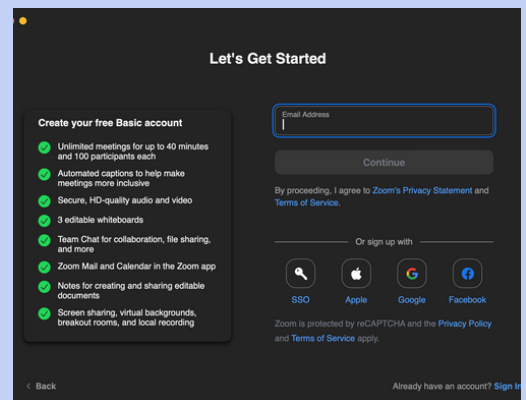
Let's Get Started

Create your free Basic account

Unlimited meetings for up to 40 minutes and 100 participants each

Automated captions to help make meetings more inclusive

Secure, HD-quality audio and video

3 editable whiteboards

Team Chat for collaboration, file sharing, and more

Zoom Mail and Calendar in the Zoom app

Notes for creating and sharing editable documents

Screen sharing, virtual backgrounds, breakout rooms, and local recording

Email Address

Continue

By proceeding, I agree to Zoom's Privacy Statement and Terms of Service.

Or sign up with

SSO

Apple

Google

Facebook

Zoom is protected by reCAPTCHA and the Privacy Policy and Terms of Service apply.

< Back

Already have an account? Sign In